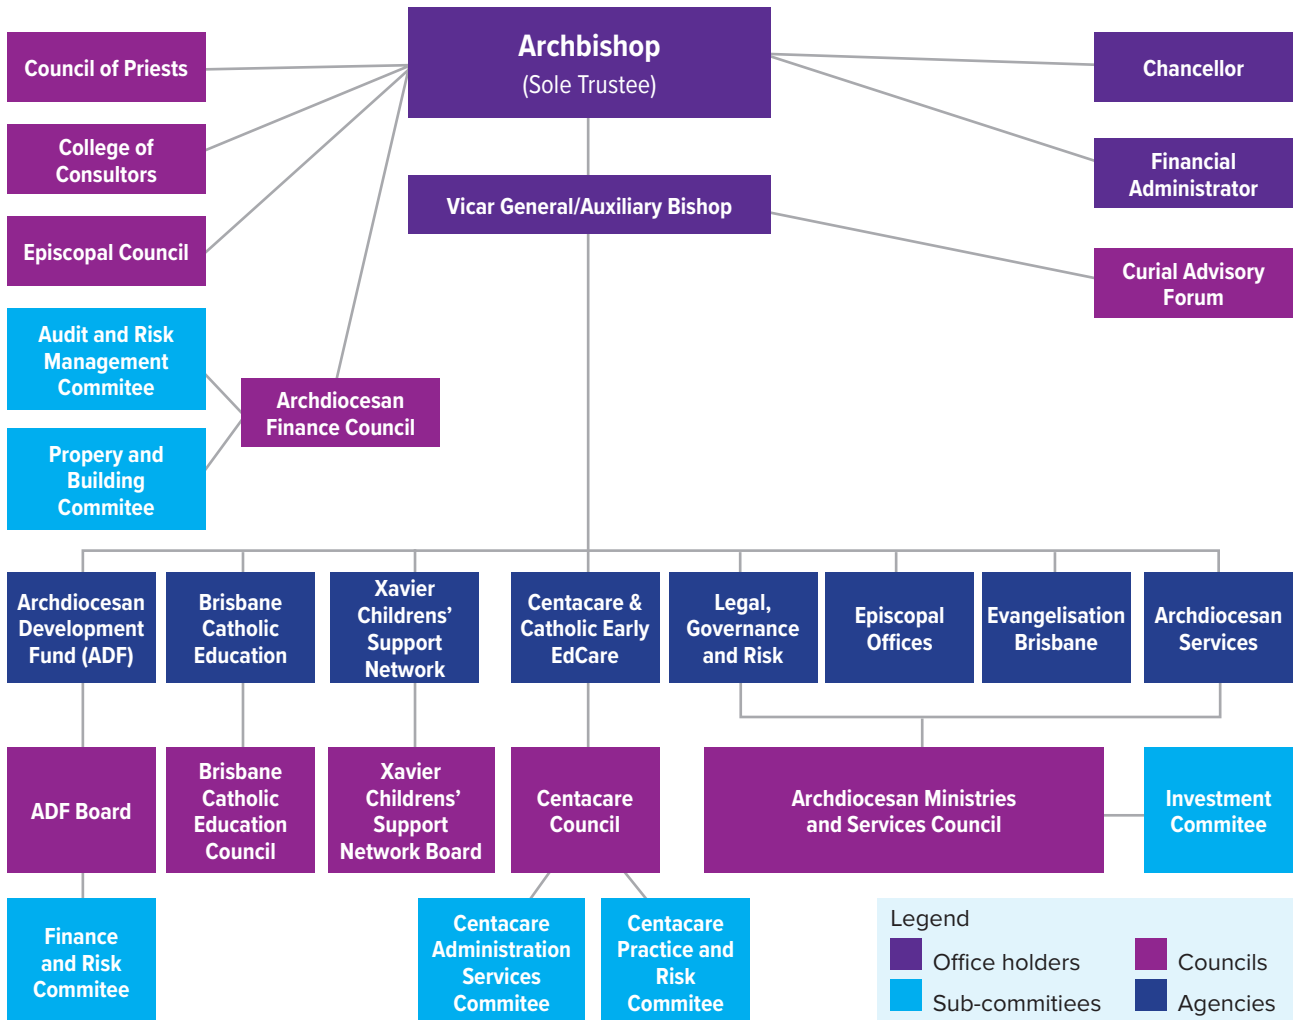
Archbishop
(Sole Trustee)

Council of Priests

College of Consultors

Episcopal Council

Audit and Risk Management Commitee

Propery and Building Commitee

Archdiocesan Finance Council

Vicar General/Auxiliary Bishop

Chancellor

Financial Administrator

Curial Advisory Forum

Archdiocesan Development Fund (ADF)

Brisbane Catholic Education

Xavier Childrens' Support Network

Centacare & Catholic Early EdCare

Legal, Governance and Risk

Episcopal Offices

Evangelisation Brisbane

Archdiocesan Services

ADF Board

Brisbane Catholic Education Council

Xavier Childrens' Support Network Board

Centacare Council

Archdiocesan Ministries and Services Council

Investment Commitee

Finance and Risk Commitee

Centacare Administration Services Commitee

Centacare Practice and Risk Commitee

Legend
Office holders
Councils
Sub-commitiees
Agencies